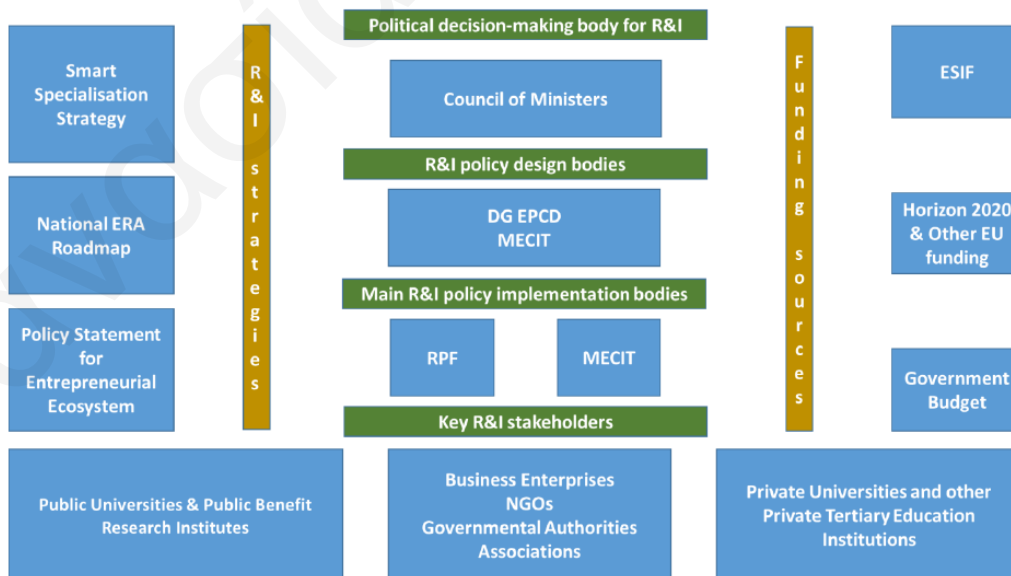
Smart Specialisation Strategy

National ERA Roadmap

Policy Statement for Entrepreneurial Ecosystem

R&I strategies

Political decision-making body for R&I

Council of Ministers

R&I policy design bodies

DG EPCD
MECIT

Main R&I policy implementation bodies

RPF

MECIT

Key R&I stakeholders

Funding sources

ESIF

Horizon 2020 & Other EU funding

Government Budget

Public Universities & Public Benefit Research Institutes

Business Enterprises
NGOs
Governmental Authorities
Associations

Private Universities and other Private Tertiary Education Institutions